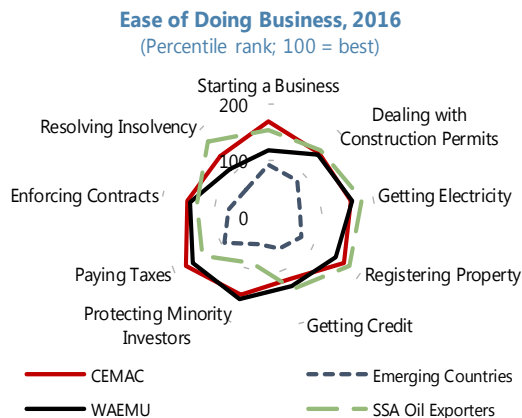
Ease of Doing Business, 2016
(Percentile rank; 100 = best)

Starting a Business
200
100
0
Dealing with Construction Permits
Getting Electricity
Registering Property
Getting Credit
Protecting Minority Investors
Paying Taxes
Enforcing Contracts
Resolving Insolvency

CEMAC
WAEMU
Emerging Countries
SSA Oil Exporters